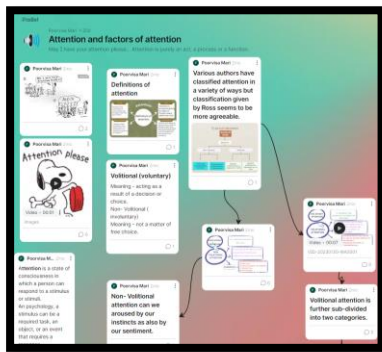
Padlet

Poorvisa Mari

Attention and factors of attention

May I have your attention please... Attention is purely an act, a process or a function.

Poorvisa Mari

Poorvisa Mari

Definitions of attention

Poorvisa Mari

Various authors have classified attention in a variety of ways but classification given by Ross seems to be more agreeable.

Attention please

Poorvisa Mari

Volitional (voluntary)

Meaning - acting as a result of a decision or choice.

Non - Volitional ( involuntary)

Meaning - not a matter of free choice.

Poorvisa M...

Attention is a state of consciousness in which a person can respond to a stimulus or stimuli. As psychology, a stimulus can be a required task, an object, or an event that requires a

Poorvisa Mari

Non- Volitional attention can we aroused by our instincts as also by our sentiment.

Poorvisa Mari

Volitional attention is further sub-divided into two categories.